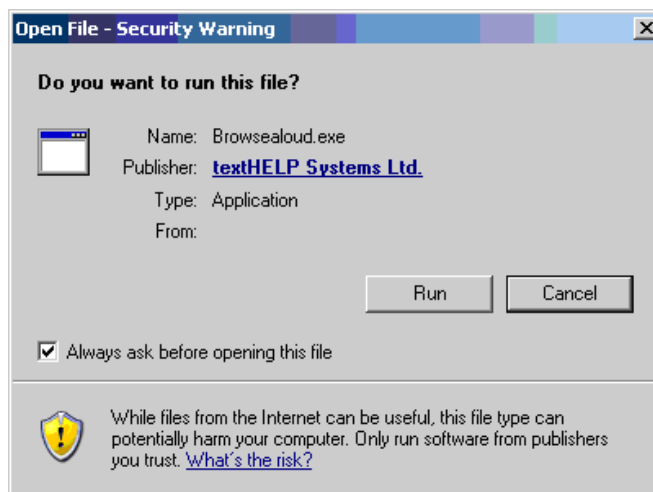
Open File - Security Warning

Do you want to run this file?

Name: Browsealoud.exe
Publisher: textHELP Systems Ltd.
Type: Application
From:

Run
Cancel

Always ask before opening this file

While files from the Internet can be useful, this file type can potentially harm your computer. Only run software from publishers you trust. What's the risk?